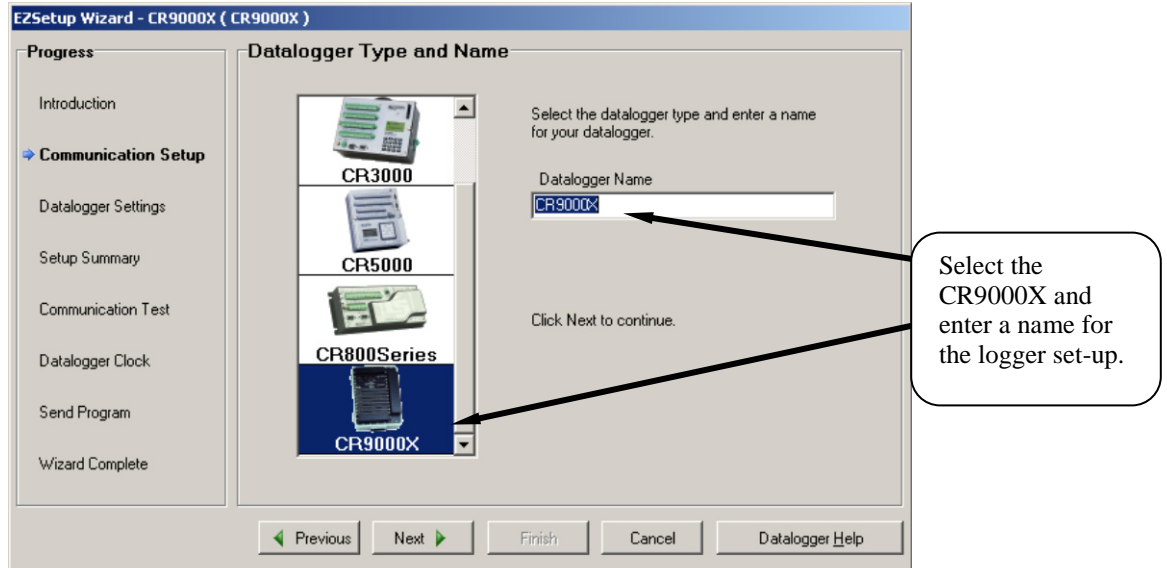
EZSetup Wizard - CR9000X ( CR9000X )

Progress

Introduction

Communication Setup

Datalogger Settings

Setup Summary

Communication Test

Datalogger Clock

Send Program

Wizard Complete

Datalogger Type and Name

CR3000

CR5000

CR800Series

CR9000X

Select the datalogger type and enter a name for your datalogger.

Datalogger Name

CR9000X

Click Next to continue.

Select the CR9000X and enter a name for the logger set-up.

Previous

Next

Finish

Cancel

Datalogger Help